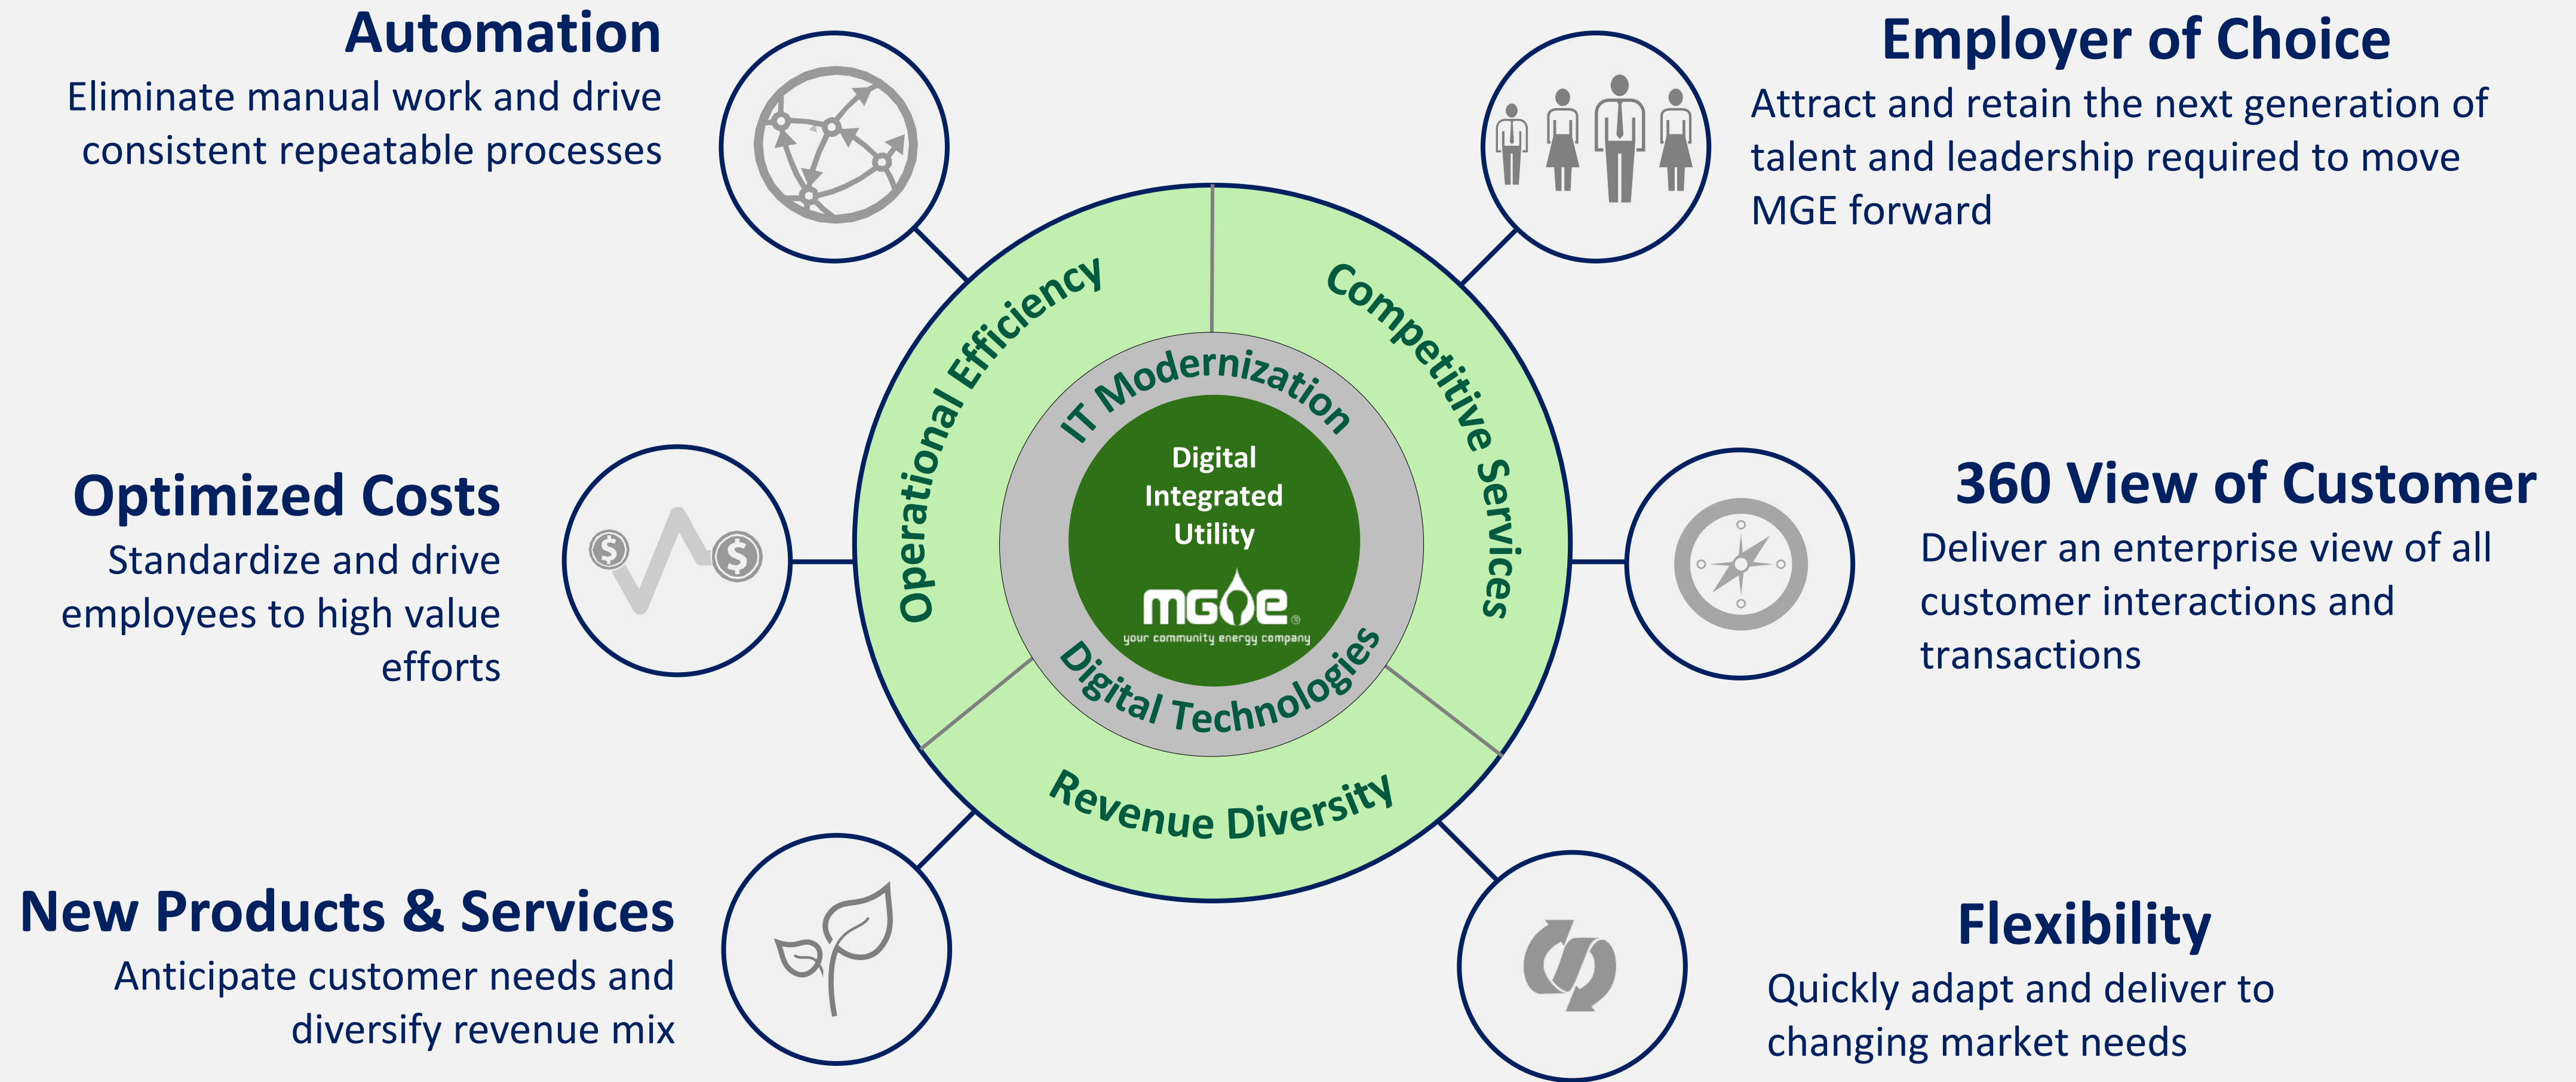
Automation
Eliminate manual work and drive consistent repeatable processes

Employer of Choice
Attract and retain the next generation of talent and leadership required to move MGE forward

Operational Efficiency

Competitive Services

IT Modernization

Digital Integrated Utility

MGE
your community energy company

Digital Technologies

Revenue Diversity

Optimized Costs
Standardize and drive employees to high value efforts

360 View of Customer
Deliver an enterprise view of all customer interactions and transactions

New Products & Services
Anticipate customer needs and diversify revenue mix

Flexibility
Quickly adapt and deliver to changing market needs